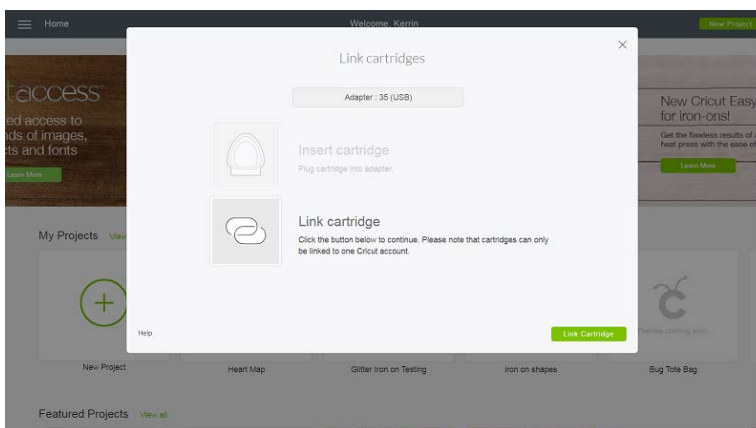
Home

Welcome, Kerrin

New Project

t access

ed access to
nds of images,
ts and fonts

Learn More

My Projects View

New Project

Heart Map

Glitter Iron on Testing

Iron on shapes

Bug Tote Bag

Featured Projects View all

New Cricut Easy
for iron-ons!

Get the flawless results of a
heat press with the ease of

Learn More

Preview missing parts

Link cartridges

Adapter : 35 (USB)

Insert cartridge

Plug cartridge into adapter.

Link cartridge

Click the button below to continue. Please note that cartridges can only be linked to one Cricut account.

Help

Link Cartridge